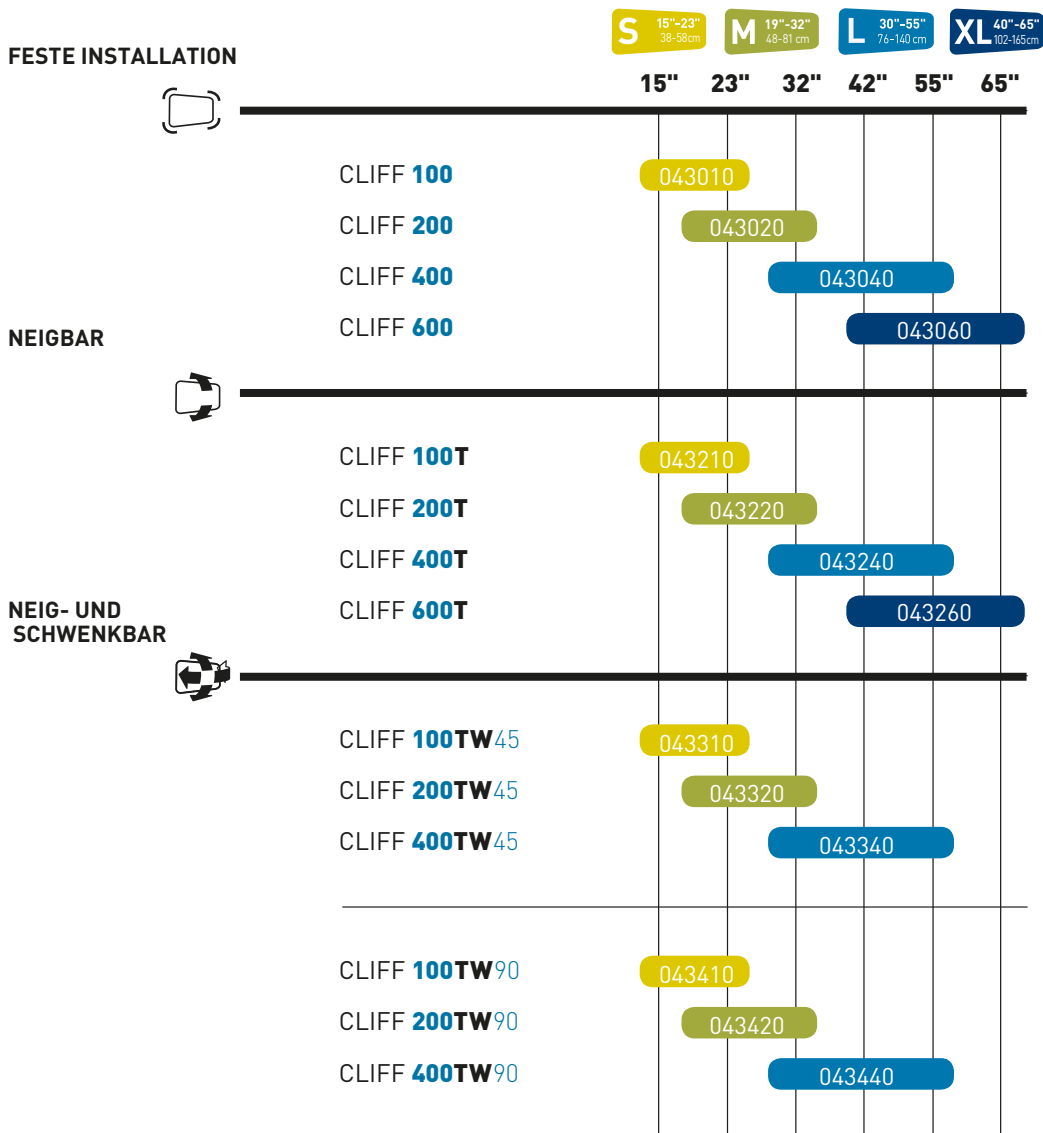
S 15"-23" 38-58cm
M 19"-32" 48-81 cm
L 30"-55" 76-140 cm
XL 40"-65" 102-165cm

FESTE INSTALLATION

15" 23" 32" 42" 55" 65"

CLIFF 100 043010
CLIFF 200 043020
CLIFF 400 043040
CLIFF 600 043060

NEIGBAR

CLIFF 100T 043210
CLIFF 200T 043220
CLIFF 400T 043240
CLIFF 600T 043260

NEIG- UND SCHWENKBAR

CLIFF 100TW45 043310
CLIFF 200TW45 043320
CLIFF 400TW45 043340

CLIFF 100TW90 043410
CLIFF 200TW90 043420
CLIFF 400TW90 043440